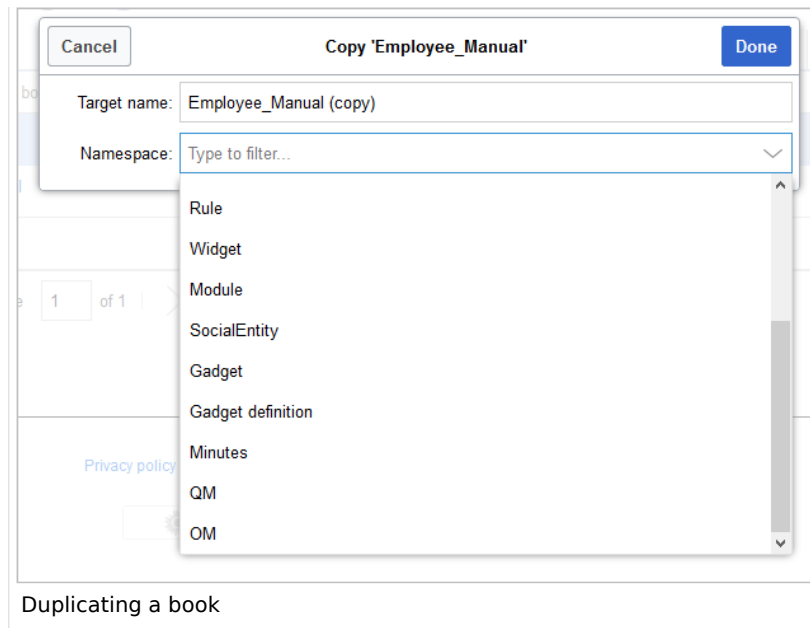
Cancel
Copy 'Employee_Manual'
Done

Target name: Employee_Manual (copy)

Namespace: Type to filter...

Rule
Widget
Module
SocialEntity
Gadget
Gadget definition
Minutes
QM
OM

1 of 1

Privacy policy

Duplicating a book